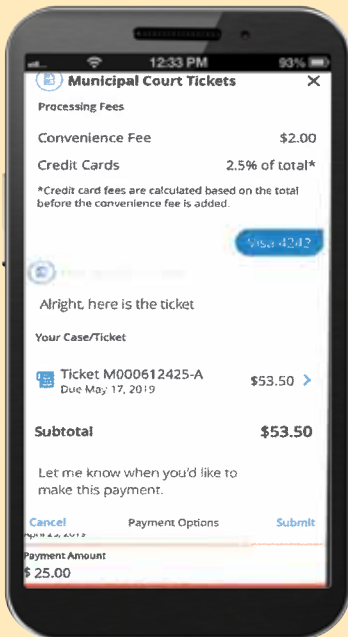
12:33 PM
93%

Municipal Court Tickets
×

Processing Fees

Convenience Fee $2.00

Credit Cards 2.5% of total*

*Credit card fees are calculated based on the total before the convenience fee is added.

Visa 4242

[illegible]

Alright, here is the ticket

Your Case/Ticket

Ticket M000612425-A
Due May 17, 2019
$53.50

Subtotal $53.50

Let me know when you'd like to make this payment.

Cancel Payment Options Submit

April 13, 2019

Payment Amount
$ 25.00